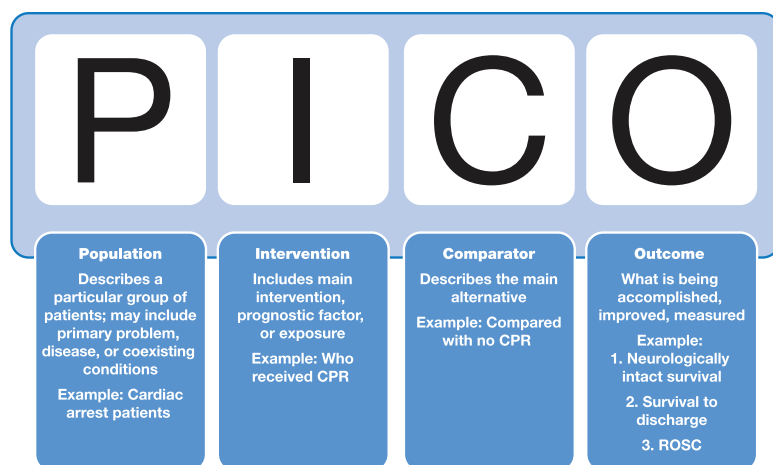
P I C O

Population

Describes a particular group of patients; may include primary problem, disease, or coexisting conditions

Example: Cardiac arrest patients

Intervention

Includes main intervention, prognostic factor, or exposure

Example: Who received CPR

Comparator

Describes the main alternative

Example: Compared with no CPR

Outcome

What is being accomplished, improved, measured

Example:
1. Neurologically intact survival
2. Survival to discharge
3. ROSC